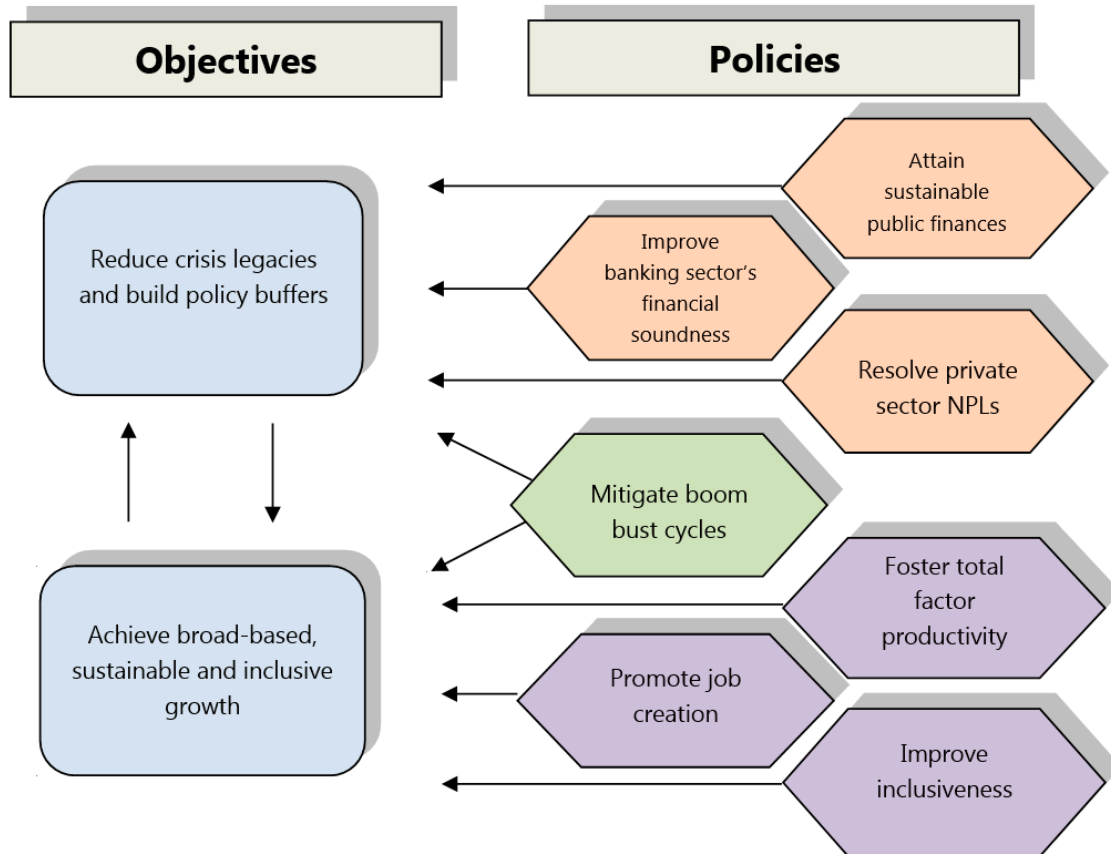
Objectives

Policies

Attain sustainable public finances

Reduce crisis legacies and build policy buffers

Improve banking sector's financial soundness

Resolve private sector NPLs

Mitigate boom bust cycles

Foster total factor productivity

Achieve broad-based, sustainable and inclusive growth

Promote job creation

Improve inclusiveness